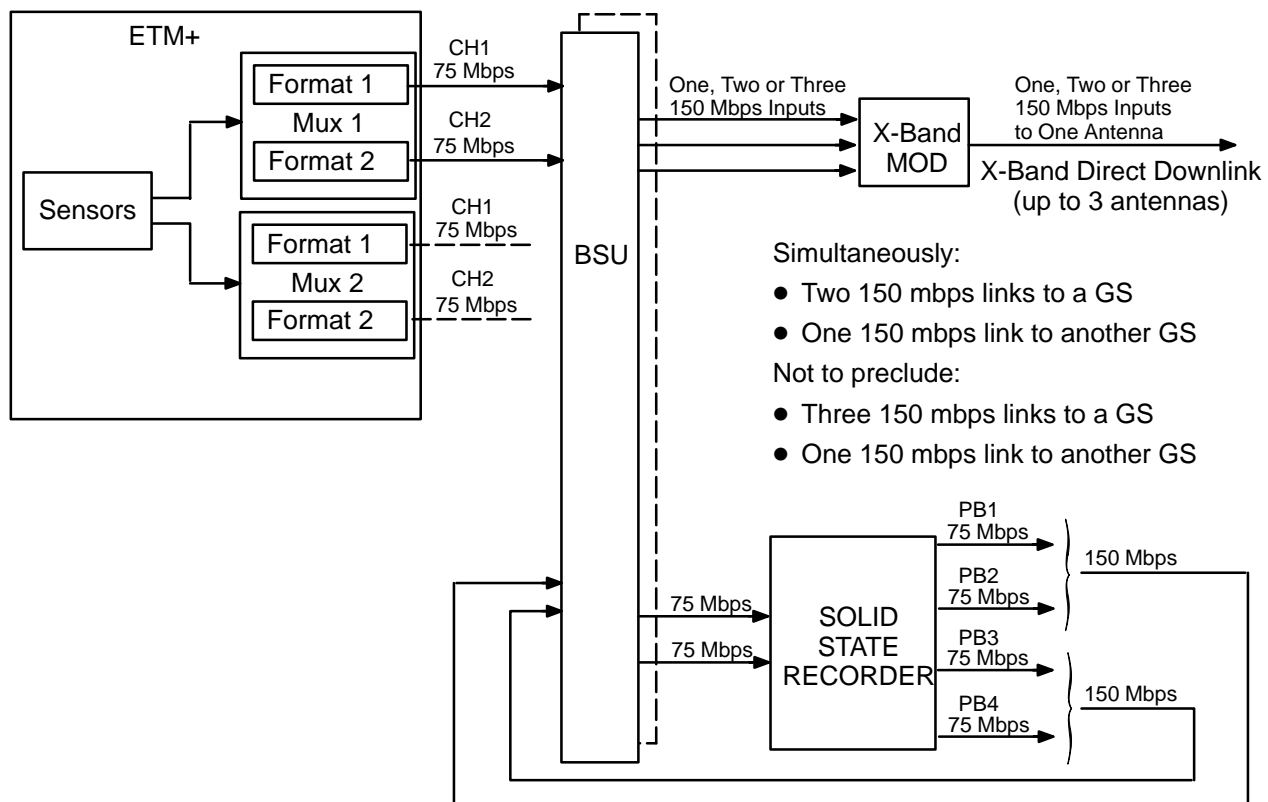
ETM+

Sensors

Format 1
Mux 1
Format 2

Format 1
Mux 2
Format 2

CH1
75 Mbps

CH2
75 Mbps

CH1
75 Mbps

CH2
75 Mbps

BSU

One, Two or Three
150 Mbps Inputs

X-Band
MOD

One, Two or Three
150 Mbps Inputs
to One Antenna

X-Band Direct Downlink
(up to 3 antennas)

Simultaneously:
● Two 150 mbps links to a GS
● One 150 mbps link to another GS
Not to preclude:
● Three 150 mbps links to a GS
● One 150 mbps link to another GS

75 Mbps
75 Mbps

SOLID
STATE
RECORDER

PB1
75 Mbps
PB2
75 Mbps
PB3
75 Mbps
PB4
75 Mbps

150 Mbps
150 Mbps